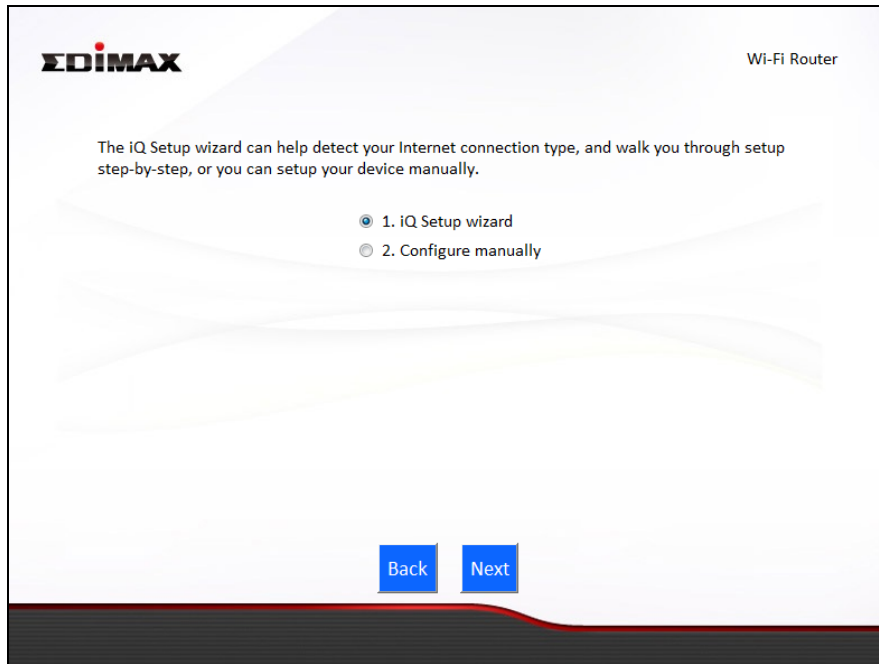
EDIMAX

Wi-Fi Router

The iQ Setup wizard can help detect your Internet connection type, and walk you through setup step-by-step, or you can setup your device manually.

1. iQ Setup wizard
2. Configure manually

Back
Next